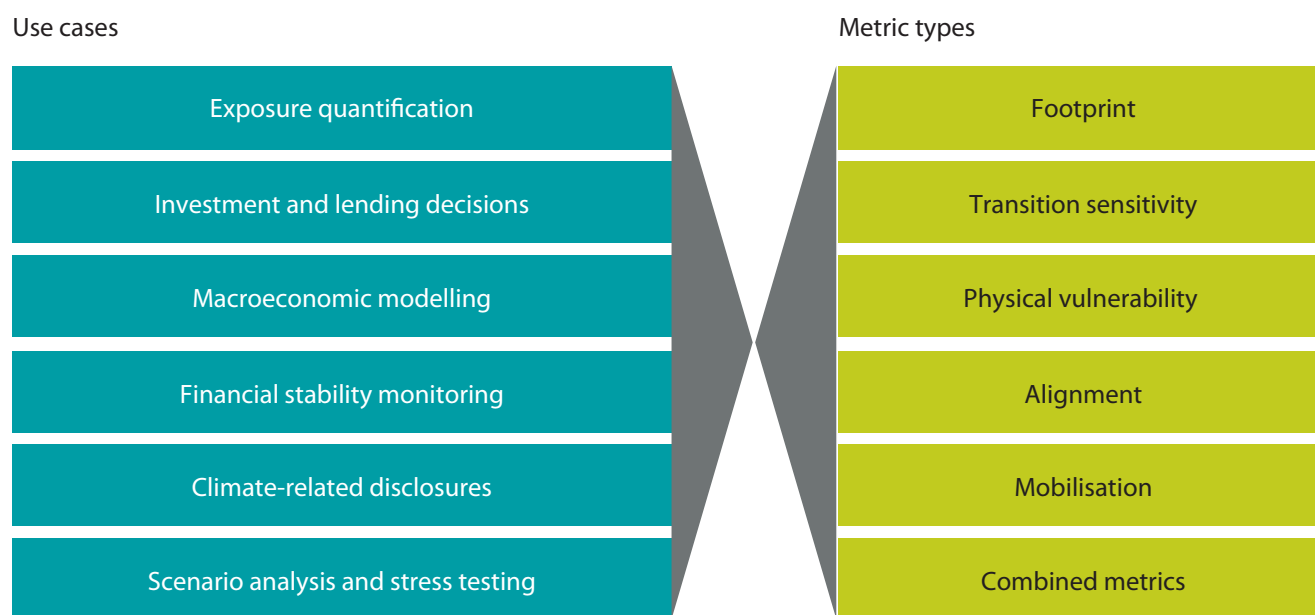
Use cases

Exposure quantification

Investment and lending decisions

Macroeconomic modelling

Financial stability monitoring

Climate-related disclosures

Scenario analysis and stress testing

Metric types

Footprint

Transition sensitivity

Physical vulnerability

Alignment

Mobilisation

Combined metrics